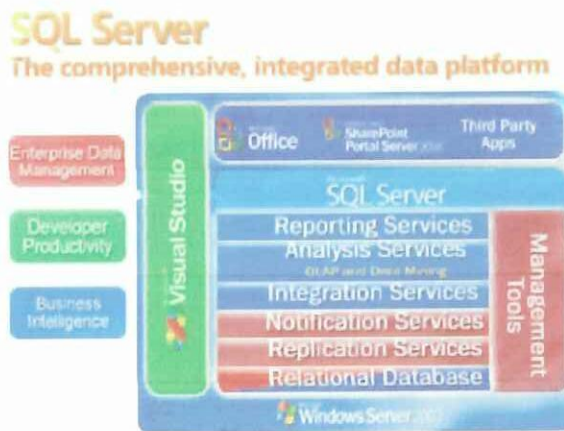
SQL Server
The comprehensive, integrated data platform

Enterprise Data Management

Developer Productivity

Business Intelligence

Visual Studio

Office

SharePoint Portal Server 2003

Third Party Apps

SQL Server

Reporting Services

Analysis Services

OLAP and Data Mining

Integration Services

Notification Services

Replication Services

Relational Database

Management Tools

Windows Server 2003